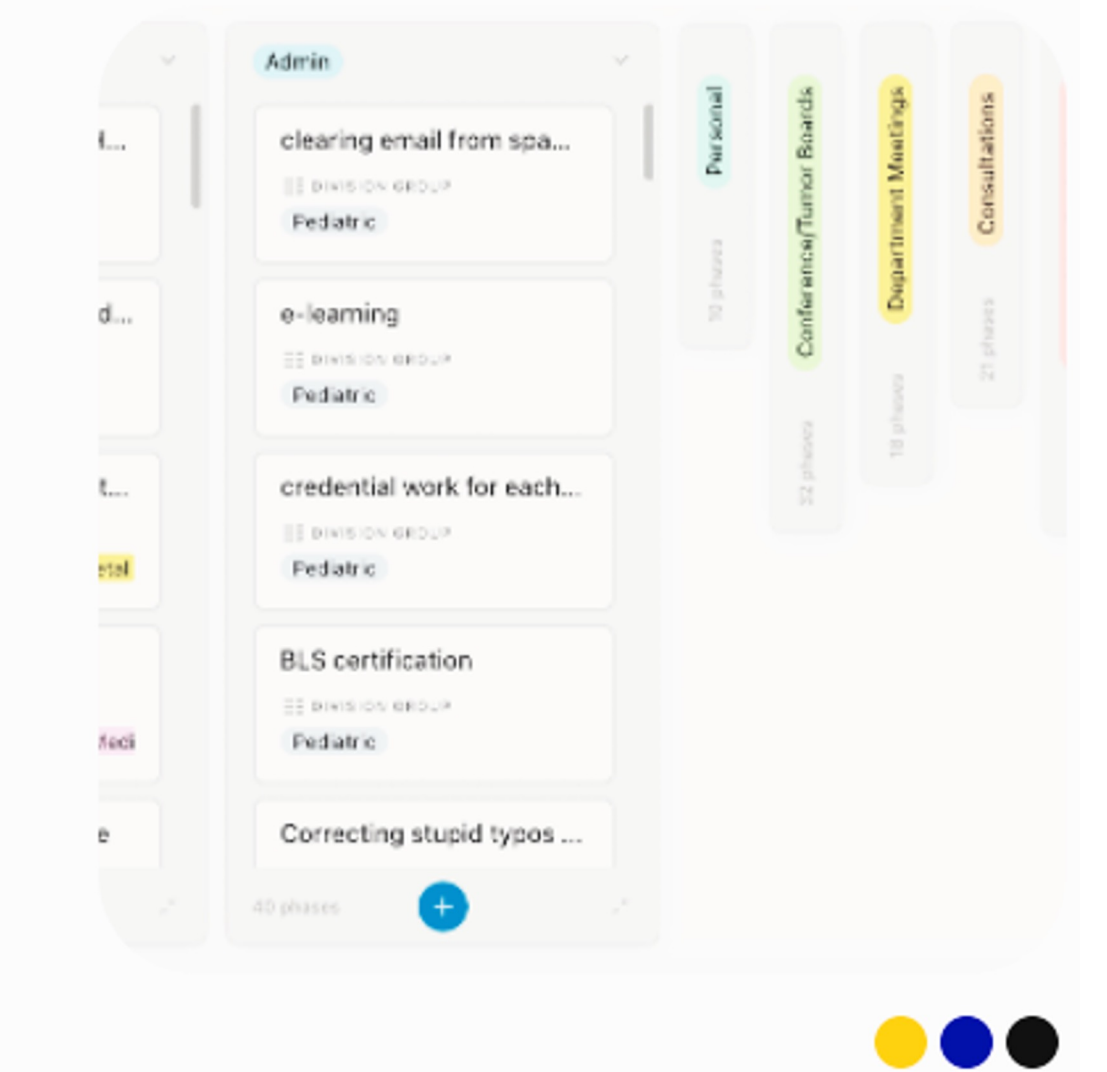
d...

d...

t...

etal

Medi

e

Admin

clearing email from spa...

DIVISION GROUP

Pediatric

e-learning

DIVISION GROUP

Pediatric

credential work for each...

DIVISION GROUP

Pediatric

BLS certification

DIVISION GROUP

Pediatric

Correcting stupid typos ...

40 phases

+

Personal

10 phases

Conference/Tumor Boards

32 phases

Department Meetings

18 phases

Consultations

21 phases